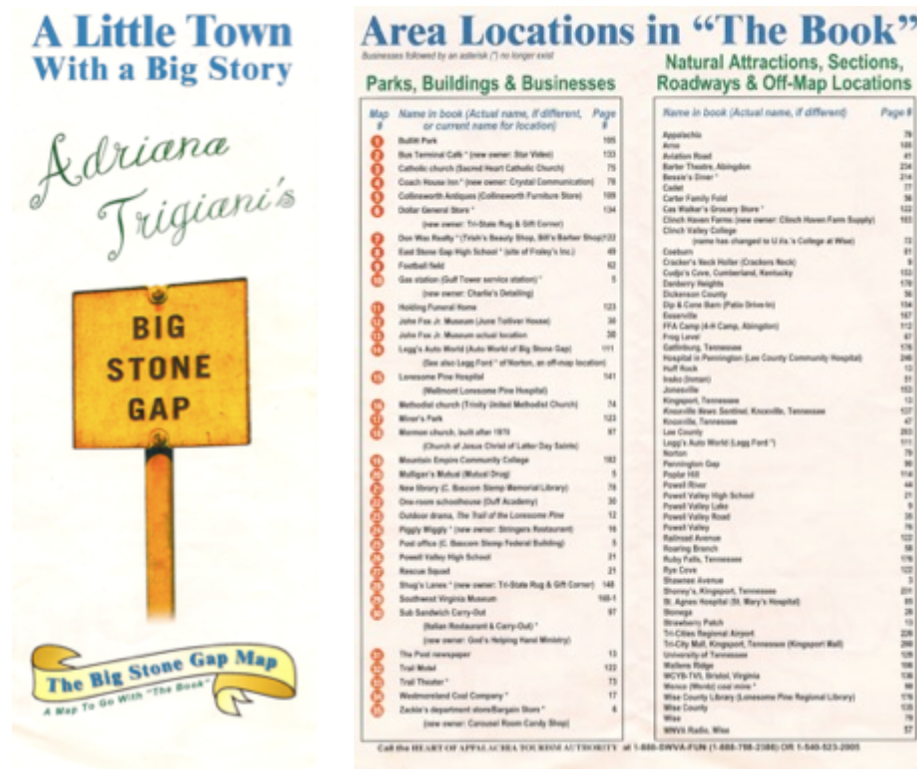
A Little Town
With a Big Story

Adriana Trigiani's

BIG STONE GAP

The Big Stone Gap Map
A Map To Go With "The Book"

Area Locations in "The Book"

Businesses followed by an asterisk (*) no longer exist

Parks, Buildings & Businesses

| Map # | Name in book (Actual name, if different, or current name for location) | Page # |
|---|---|---|
| 1 | Bullitt Park | 195 |
| 2 | Bus Terminal Café * (new owner: Star Video) | 133 |
| 3 | Catholic church (Sacred Heart Catholic Church) | 75 |
| 4 | Coach House Inn * (new owner: Crystal Communication) | 78 |
| 5 | Collinsworth Antiques (Collinsworth Furniture Store) | 109 |
| 6 | Dollar General Store * | 134 |
| | (new owner: Tri-State Rug & Gift Corner) | |
| 7 | Don Wax Realty * (Trish's Beauty Shop, Bill's Barber Shop) | 122 |
| 8 | East Stone Gap High School * (site of Frotey's Inc.) | 49 |
| 9 | Football field | 62 |
| 10 | Gas station (Gulf Tower service station) * | 5 |
| | (new owner: Charlie's Detailing) | |
| 11 | Holding Funeral Home | 123 |
| 12 | John Fox Jr. Museum (June Tolliver House) | 36 |
| 13 | John Fox Jr. Museum school location | 36 |
| 14 | Legg's Auto World (Auto World of Big Stone Gap) | 111 |
| | (See also Legg Ford * of Norton, an off-map location) | |
| 15 | Lonesome Pine Hospital | 141 |
| | (Wellmont Lonesome Pine Hospital) | |
| 16 | Methodist church (Trinity United Methodist Church) | 74 |
| 17 | Miner's Park | 123 |
| 18 | Mormon church, built after 1979 | 97 |
| | (Church of Jesus Christ of Latter Day Saints) | |
| 19 | Mountain Empire Community College | 182 |
| 20 | Mulligan's Mutual (Mutual Drug) | 5 |
| 21 | New library (C. Bascom Slemp Memorial Library) | 78 |
| 22 | One-room schoolhouse (Duff Academy) | 30 |
| 23 | Outdoor drama, The Trail of the Lonesome Pine | 12 |
| 24 | Piggly Wiggly * (new owner: Stringers Restaurant) | 16 |
| 25 | Post office (C. Bascom Slemp Federal Building) | 5 |
| 26 | Powell Valley High School | 31 |
| 27 | Rescue Squad | 21 |
| 28 | Shug's Lanes * (new owner: Tri-State Rug & Gift Corner) | 148 |
| 29 | Southwest Virginia Museum | 160-1 |
| 30 | Sub Sandwich Carry-Out | 97 |
| | (Italian Restaurant & Carry-Out) * | |
| | (new owner: God's Helping Hand Ministry) | |
| 31 | The Post newspaper | 13 |
| 32 | Trail Motel | 122 |
| 33 | Trail Theater * | 73 |
| 34 | Westmoreland Coal Company * | 17 |
| 35 | Zackie's department store/Bargain Store * | 6 |
| | (new owner: Carousel Room Candy Shop) | |

Natural Attractions, Sections, Roadways & Off-Map Locations

| Name in book (Actual name, if different) | Page # |
|---|---|
| Appalachia | 76 |
| Arno | 165 |
| Aviation Road | 41 |
| Barter Theatre, Abingdon | 234 |
| Bessie's Diner * | 214 |
| Cadet | 77 |
| Carter Family Fold | 36 |
| Cas Walker's Grocery Store * | 122 |
| Clinch Haven Farms (new owner: Clinch Haven Farm Supply) | 163 |
| Clinch Valley College | |
| (name has changed to U.Va.'s College at Wise) | 72 |
| Coeburn | 81 |
| Cracker's Neck Holler (Crackers Neck) | 9 |
| Cudjo's Cove, Cumberland, Kentucky | 153 |
| Danberry Heights | 178 |
| Dickenson County | 56 |
| Dip & Cone Barn (Patio Drive-In) | 134 |
| Esserville | 167 |
| FFA Camp (4-H Camp, Abingdon) | 112 |
| Frog Level | 67 |
| Gatlinburg, Tennessee | 176 |
| Hospital in Pennington (Lee County Community Hospital) | 246 |
| Huff Rock | 13 |
| Inako (Imboden) | 51 |
| Jonesville | 153 |
| Kingsport, Tennessee | 13 |
| Knoxville News Sentinel, Knoxville, Tennessee | 127 |
| Knoxville, Tennessee | 47 |
| Lee County | 203 |
| Legg's Auto World (Legg Ford *) | 111 |
| Norton | 79 |
| Pennington Gap | 90 |
| Poplar Hill | 114 |
| Powell River | 44 |
| Powell Valley High School | 21 |
| Powell Valley Lake | 9 |
| Powell Valley Road | 35 |
| Powell Valley | 76 |
| Railroad Avenue | 122 |
| Roaring Branch | 58 |
| Ruby Falls, Tennessee | 176 |
| Rye Cove | 122 |
| Shawnee Avenue | 3 |
| Shoney's, Kingsport, Tennessee | 231 |
| St. Agnes Hospital (St. Mary's Hospital) | 85 |
| Stonega | 28 |
| Strawberry Patch | 13 |
| Tri-Cities Regional Airport | 226 |
| Tri-City Mall, Kingsport, Tennessee (Kingsport Mall) | 280 |
| University of Tennessee | 126 |
| Wallens Ridge | 108 |
| WCYB-TV5, Bristol, Virginia | 136 |
| Wenco (World) coal mine * | 90 |
| Wise County Library (Lonesome Pine Regional Library) | 176 |
| Wise County | 135 |
| Wise | 79 |
| WNVA Radio, Wise | 57 |

Call the HEART OF APPALACHIA TOURISM AUTHORITY at 1-888-SWVA-FUN (1-888-798-2386) OR 1-540-523-2005